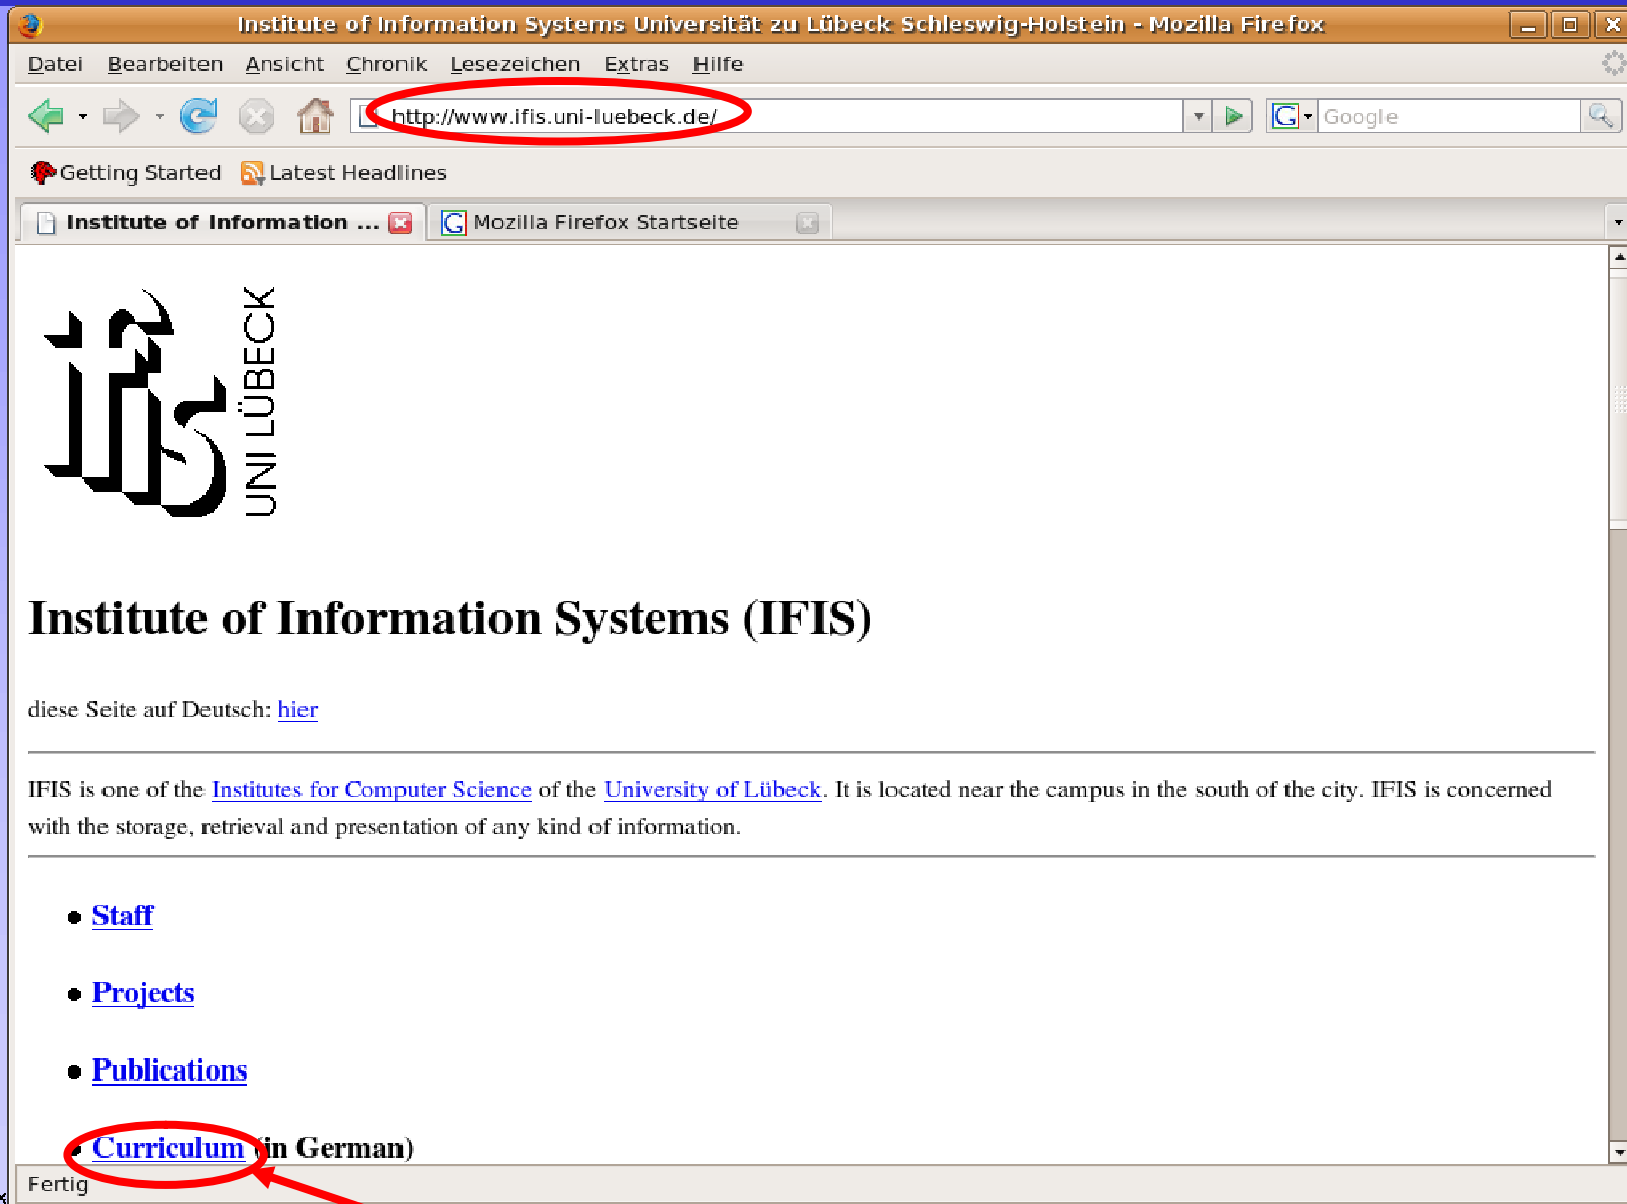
Institute of Information Systems Universität zu Lübeck Schleswig-Holstein - Mozilla Firefox

Datei Bearbeiten Ansicht Chronik Lesezeichen Extras Hilfe

http://www.ifis.uni-luebeck.de/

Google

Getting Started Latest Headlines

Institute of Information ... Mozilla Firefox Startseite

ifis UNI LÜBECK

Institute of Information Systems (IFIS)

diese Seite auf Deutsch: hier

IFIS is one of the Institutes for Computer Science of the University of Lübeck. It is located near the campus in the south of the city. IFIS is concerned with the storage, retrieval and presentation of any kind of information.

- Staff
- Projects
- Publications
- Curriculum (in German)

Fertig